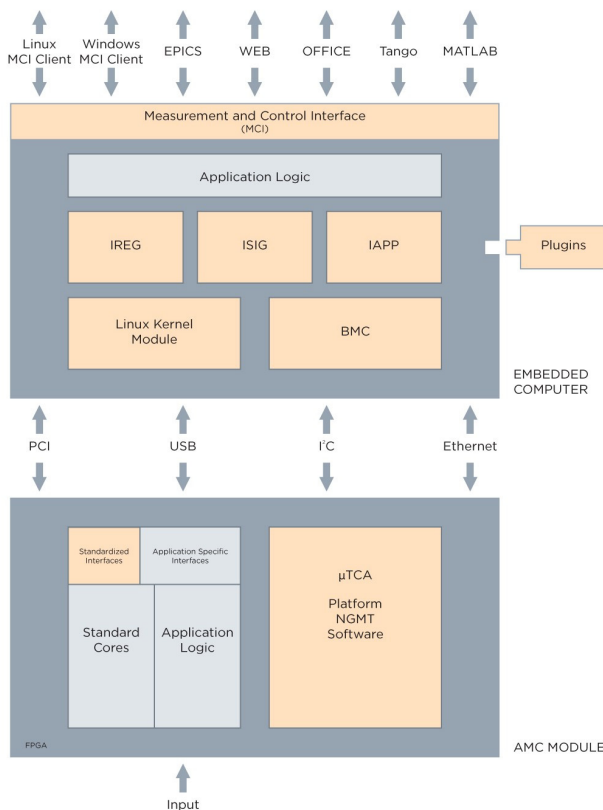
Linux MCI Client

Windows MCI Client

EPICS

WEB

OFFICE

Tango

MATLAB

Measurement and Control Interface
(MCI)

Application Logic

IREG

ISIG

IAPP

Plugins

Linux Kernel Module

BMC

EMBEDDED COMPUTER

PCI

USB

$I^2C$

Ethernet

Standardized Interfaces

Application Specific Interfaces

Standard Cores

Application Logic

µTCA

Platform NGMT Software

FPGA

AMC MODULE

Input